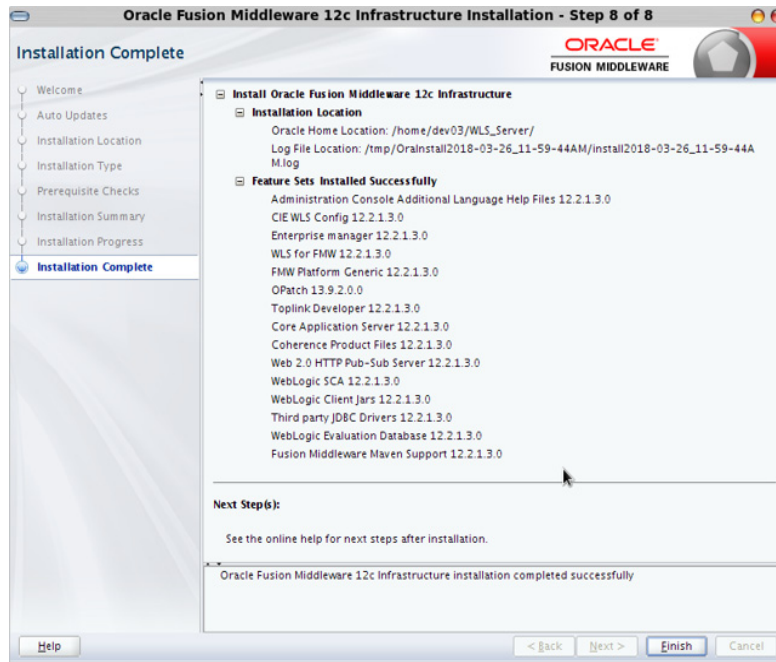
Oracle Fusion Middleware 12c Infrastructure Installation - Step 8 of 8

Installation Complete

ORACLE
FUSION MIDDLEWARE

Welcome
Auto Updates
Installation Location
Installation Type
Prerequisite Checks
Installation Summary
Installation Progress
Installation Complete

Install Oracle Fusion Middleware 12c Infrastructure
Installation Location
Oracle Home Location: /home/dev03/WLS_Server/
Log File Location: /tmp/OraInstall2018-03-26_11-59-44AM/install2018-03-26_11-59-44AM.log
Feature Sets Installed Successfully
Administration Console Additional Language Help Files 12.2.1.3.0
CIE WLS Config 12.2.1.3.0
Enterprise manager 12.2.1.3.0
WLS for FMW 12.2.1.3.0
FMW Platform Generic 12.2.1.3.0
OPatch 13.9.2.0.0
Toplink Developer 12.2.1.3.0
Core Application Server 12.2.1.3.0
Coherence Product Files 12.2.1.3.0
Web 2.0 HTTP Pub-Sub Server 12.2.1.3.0
WebLogic SCA 12.2.1.3.0
WebLogic Client Jars 12.2.1.3.0
Third party JDBC Drivers 12.2.1.3.0
WebLogic Evaluation Database 12.2.1.3.0
Fusion Middleware Maven Support 12.2.1.3.0

Next Step(s):
See the online help for next steps after installation.

Oracle Fusion Middleware 12c Infrastructure installation completed successfully

Help
< Back
Next >
Finish
Cancel